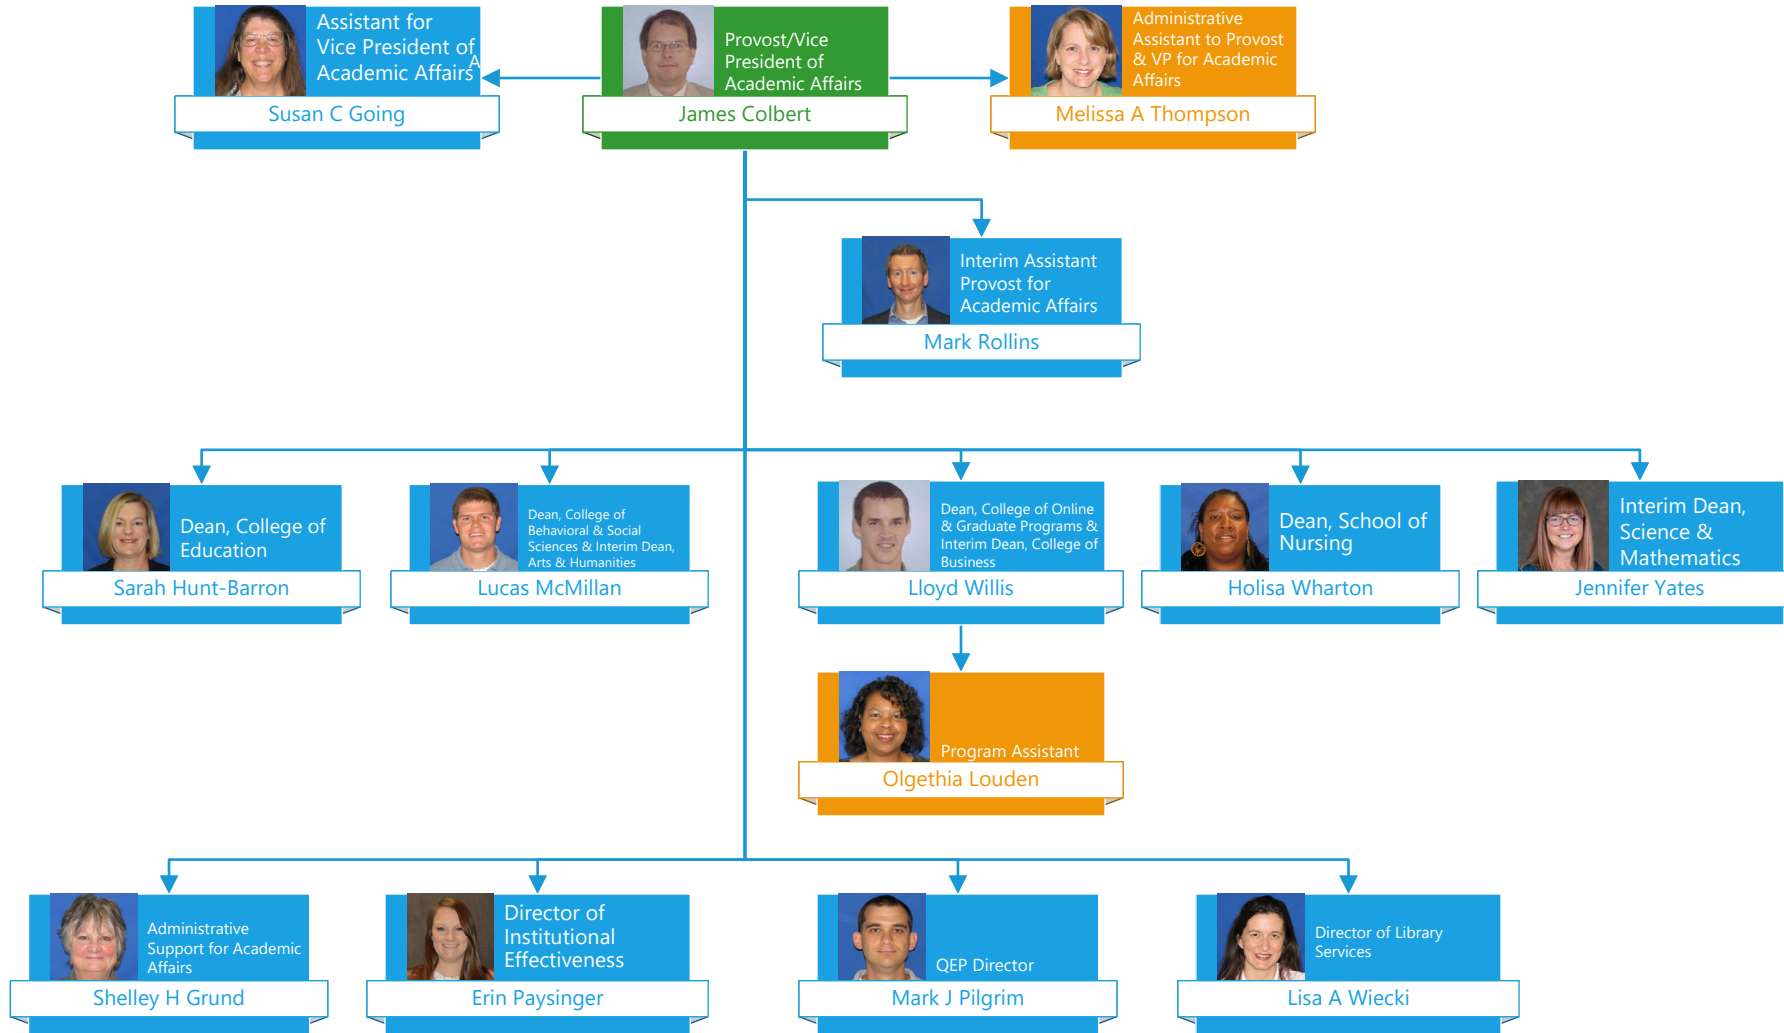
Assistant for Vice President of Academic Affairs A

Susan C Going

Provost/Vice President of Academic Affairs

James Colbert

Administrative Assistant to Provost & VP for Academic Affairs

Melissa A Thompson

Interim Assistant Provost for Academic Affairs

Mark Rollins

Dean, College of Education

Sarah Hunt-Barron

Dean, College of Behavioral & Social Sciences & Interim Dean, Arts & Humanities

Lucas McMillan

Dean, College of Online & Graduate Programs & Interim Dean, College of Business

Lloyd Willis

Dean, School of Nursing

Holisa Wharton

Interim Dean, Science & Mathematics

Jennifer Yates

Program Assistant

Olgethia Louden

Administrative Support for Academic Affairs

Shelley H Grund

Director of Institutional Effectiveness

Erin Paysinger

QEP Director

Mark J Pilgrim

Director of Library Services

Lisa A Wiecki